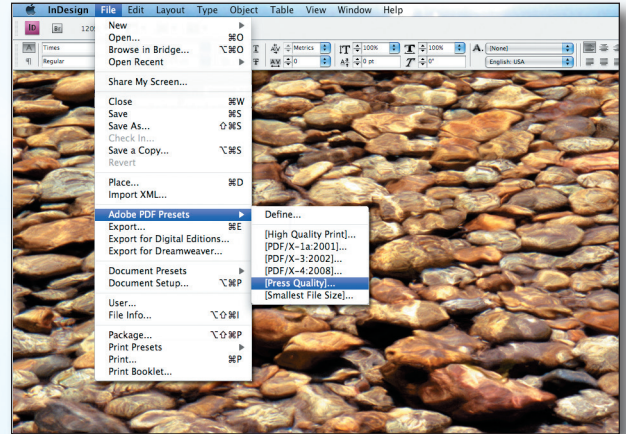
InDesign File Edit Layout Type Object Table View Window Help

Id Br 120

Times Regular

Metrics 100% 100% 0 0 pt 0° [None] English: USA

New ▶
Open... ⌘O
Browse in Bridge... ⌥⌘O
Open Recent ▶

Share My Screen...

Close ⌘W
Save ⌘S
Save As... ⇧⌘S
Check In...
Save a Copy... ⌥⌘S
Revert

Place... ⌘D
Import XML...

Adobe PDF Presets ▶
Export... ⌘E
Export for Digital Editions...
Export for Dreamweaver...

Document Presets ▶
Document Setup... ⌥⌘P

User...
File Info... ⌥⇧⌘I

Package... ⌥⇧⌘P
Print Presets ▶
Print... ⌘P
Print Booklet...

Define...

[High Quality Print]...
[PDF/X-1a:2001]...
[PDF/X-3:2002]...
[PDF/X-4:2008]...
[Press Quality]...
[Smallest File Size]...